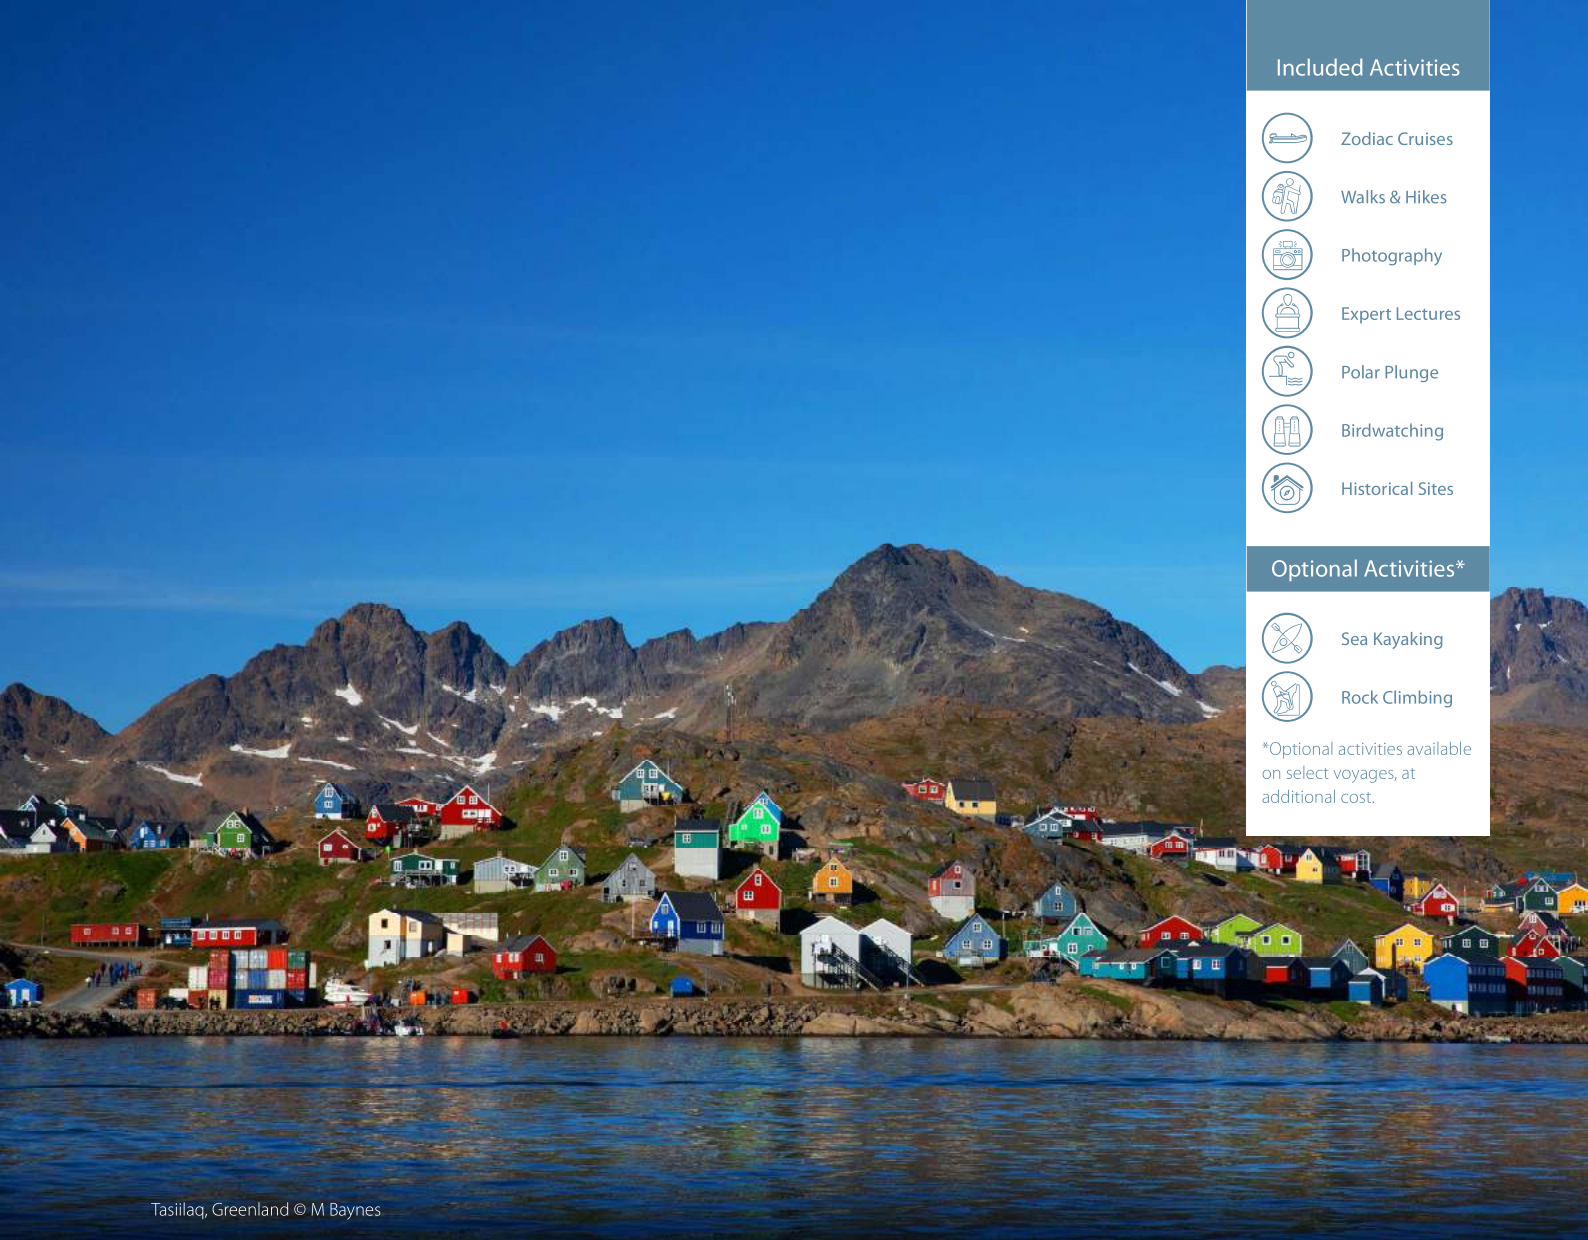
Included Activities

Zodiac Cruises

Walks & Hikes

Photography

Expert Lectures

Polar Plunge

Birdwatching

Historical Sites

Optional Activities*

Sea Kayaking

Rock Climbing

*Optional activities available on select voyages, at additional cost.

Tasiilaq, Greenland © M Baynes